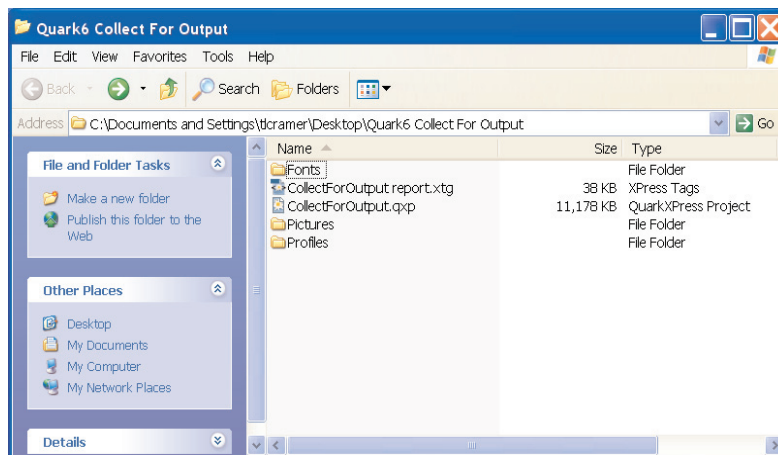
Quark6 Collect For Output

File Edit View Favorites Tools Help

Back Search Folders

Address C:\Documents and Settings\tlcramer\Desktop\Quark6 Collect For Output Go

File and Folder Tasks

Make a new folder
Publish this folder to the Web

Other Places

Desktop
My Documents
My Computer
My Network Places

Details

| Name | Size | Type |
|---|---|---|
| Fonts | | File Folder |
| CollectForOutput report.xtg | 38 KB | XPress Tags |
| CollectForOutput.qxp | 11,178 KB | QuarkXPress Project |
| Pictures | | File Folder |
| Profiles | | File Folder |